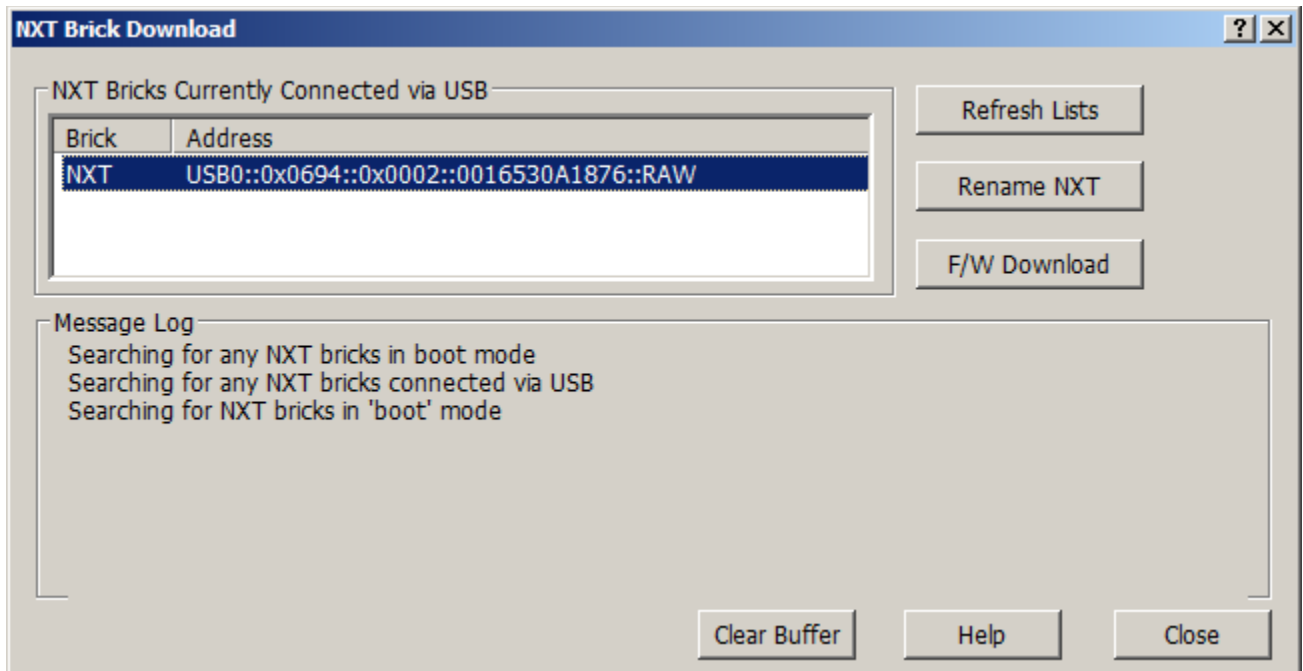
NXT Brick Download

? X

NXT Bricks Currently Connected via USB

| Brick | Address |
|---|---|
| NXT | USB0::0x0694::0x0002::0016530A1876::RAW |

Refresh Lists

Rename NXT

F/W Download

Message Log

Searching for any NXT bricks in boot mode
Searching for any NXT bricks connected via USB
Searching for NXT bricks in 'boot' mode

Clear Buffer

Help

Close